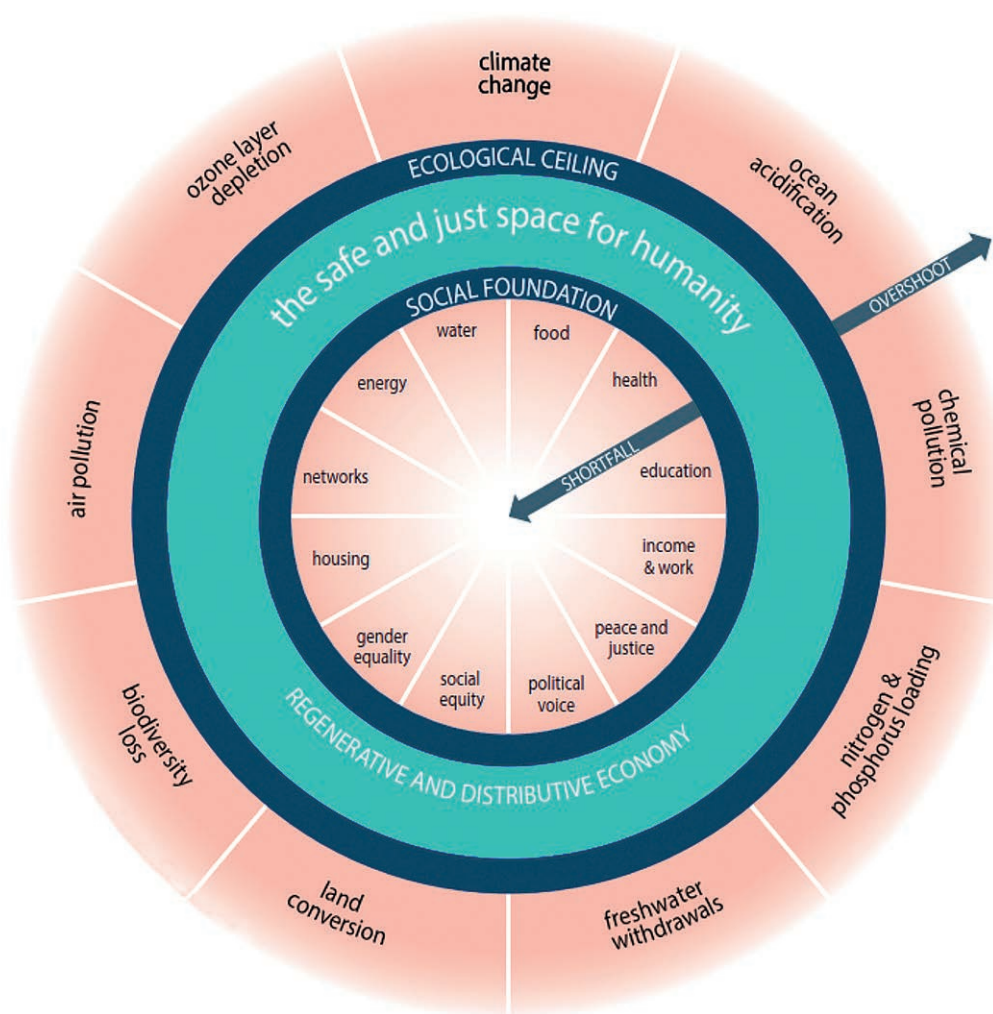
climate change

ocean acidification

chemical pollution

nitrogen & phosphorus loading

freshwater withdrawals

land conversion

biodiversity loss

air pollution

ozone layer depletion

ECOLOGICAL CEILING

the safe and just space for humanity

OVERSHOOT

SOCIAL FOUNDATION

water

food

health

education

income & work

peace and justice

political voice

social equity

gender equality

housing

networks

energy

SHORTFALL

REGENERATIVE AND DISTRIBUTIVE ECONOMY